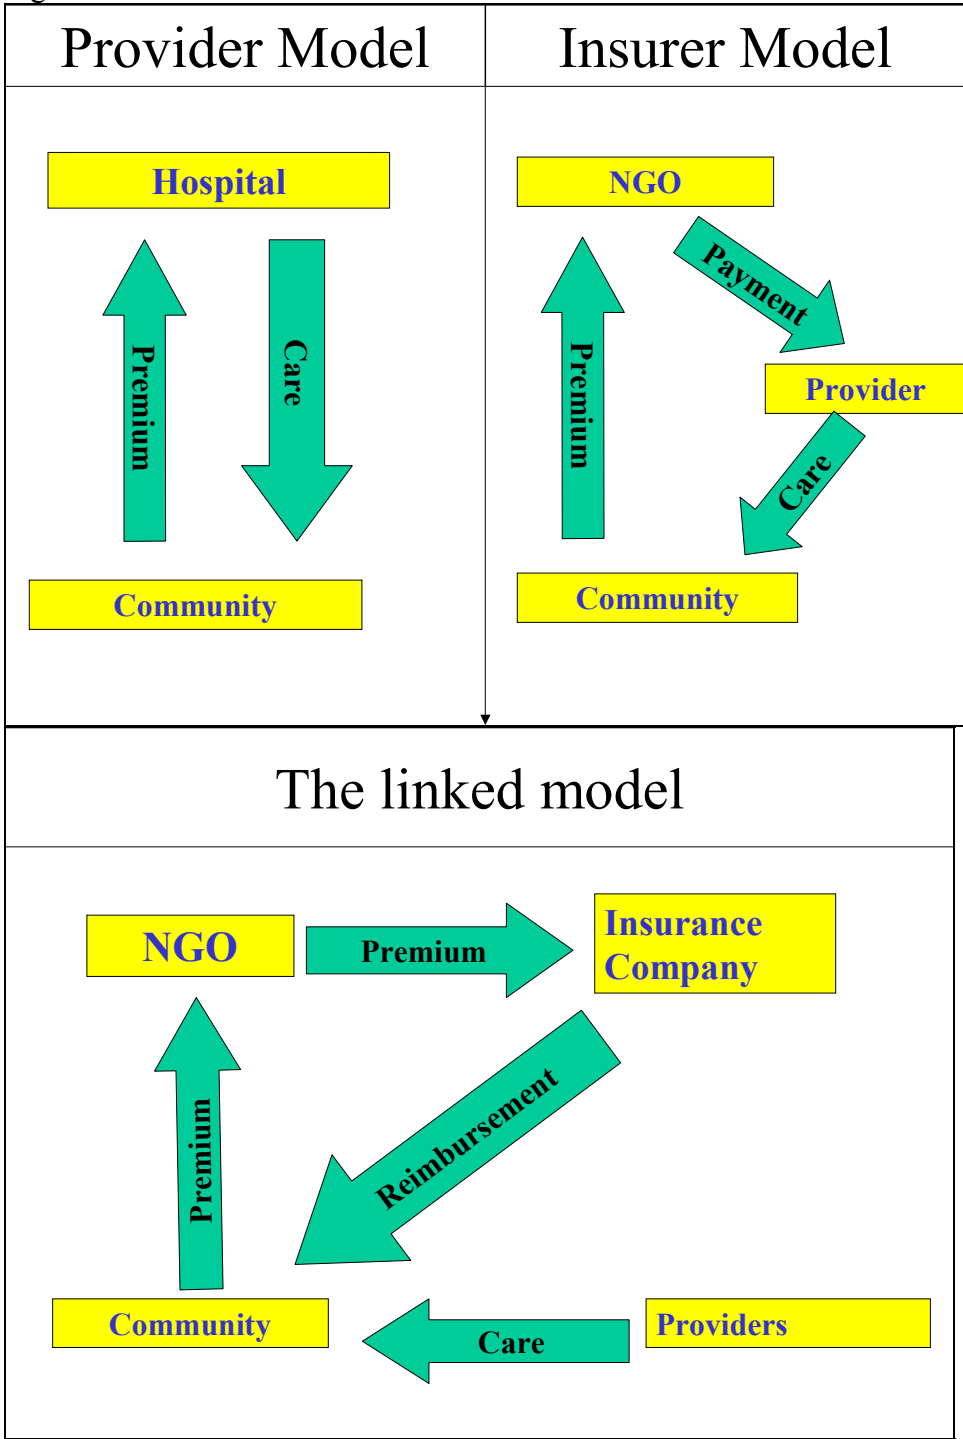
| Provider Model | Insurer Model |
|---|---|
| Hospital<br>Premium<br>Care<br>Community | NGO<br>Payment<br>Premium<br>Provider<br>Care<br>Community |

The linked model

NGO
Premium
Insurance Company
Premium
Reimbursement
Community
Care
Providers